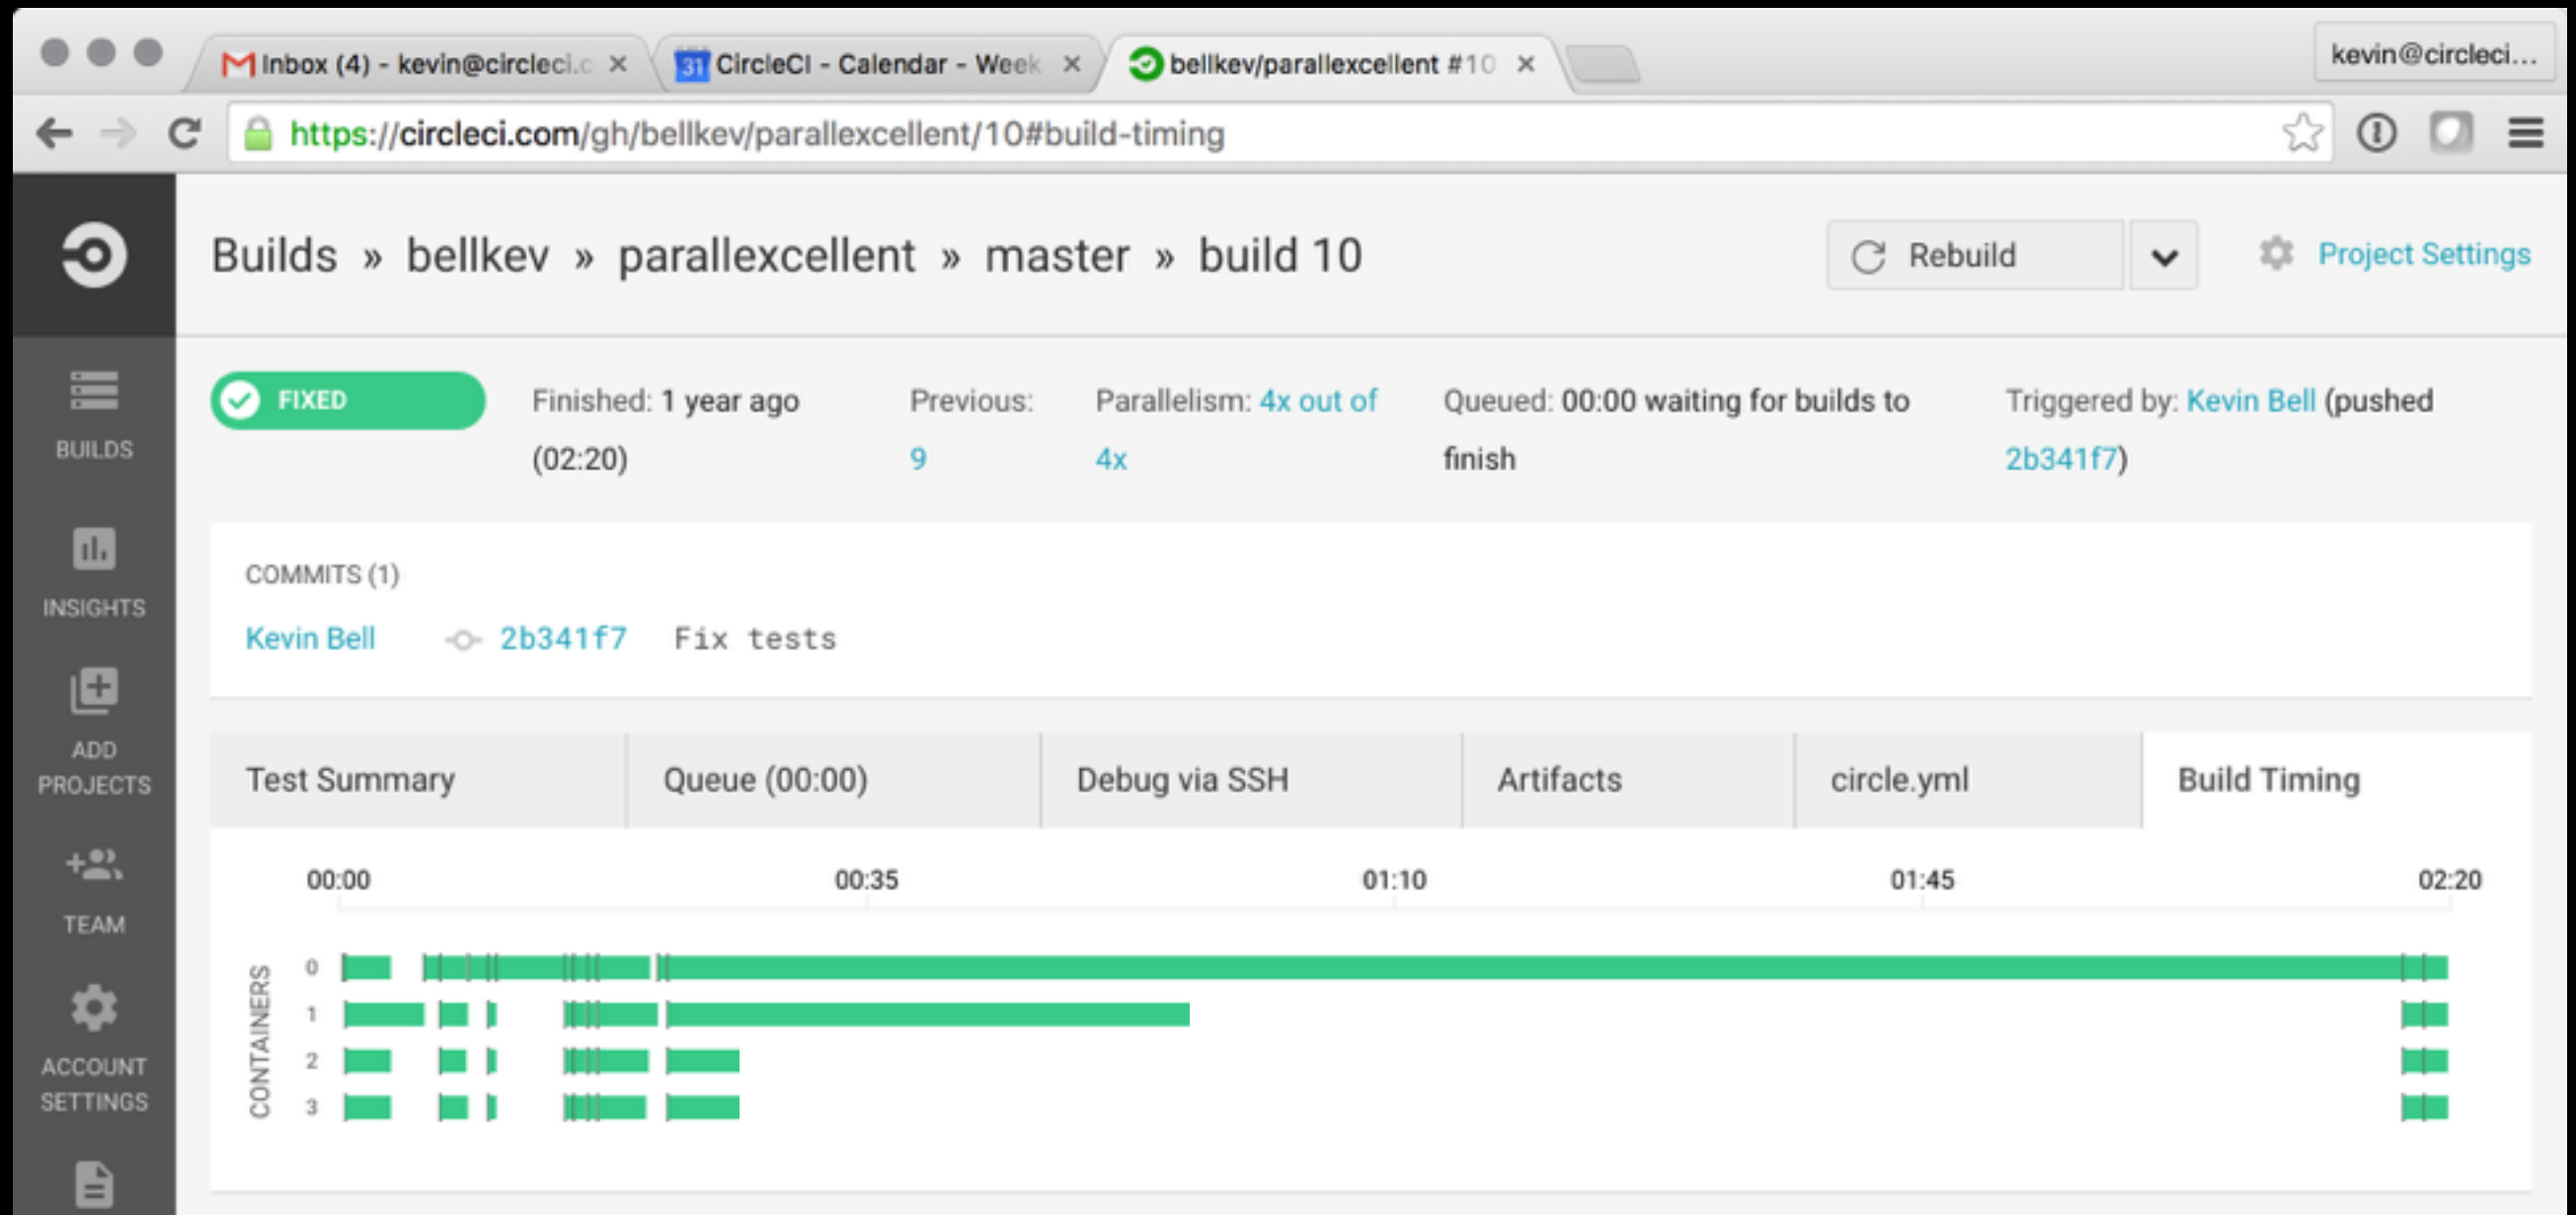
Inbox (4) - kevin@circleci.c × | 31 CircleCI - Calendar - Week × | bellkev/parallexcellent #10 × | kevin@circleci...

https://circleci.com/gh/bellkev/parallexcellent/10#build-timing

BUILDS

INSIGHTS

ADD PROJECTS

TEAM

ACCOUNT SETTINGS

Builds » bellkev » parallexcellent » master » build 10

Rebuild

Project Settings

FIXED

Finished: 1 year ago (02:20)

Previous: 9

Parallelism: 4x out of 4x

Queued: 00:00 waiting for builds to finish

Triggered by: Kevin Bell (pushed 2b341f7)

COMMITS (1)

Kevin Bell 2b341f7 Fix tests

| Test Summary | Queue (00:00) | Debug via SSH | Artifacts | circle.yml | Build Timing |
|---|---|---|---|---|---|

00:00 00:35 01:10 01:45 02:20

CONTAINERS

0
1
2
3